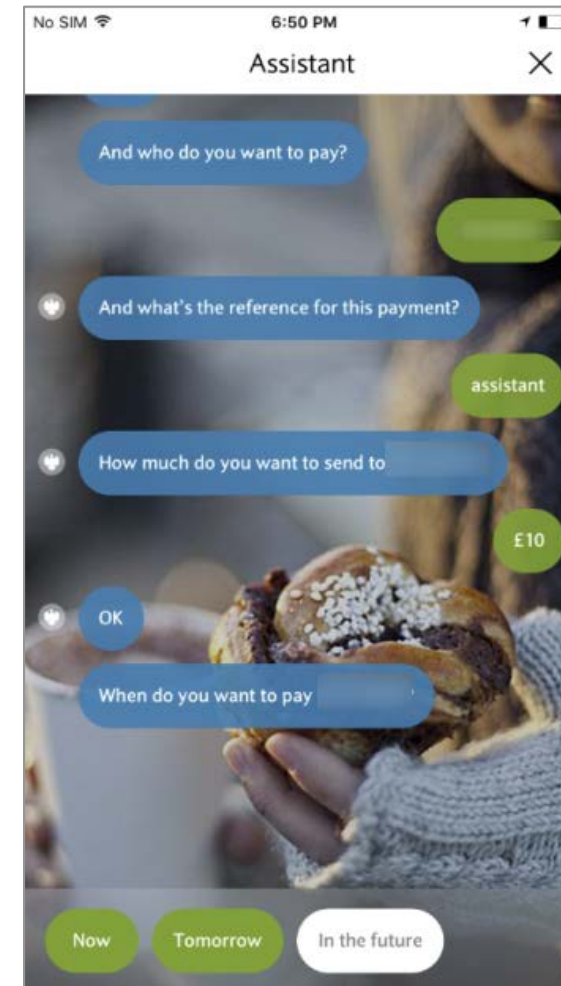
No SIM
6:50 PM
Assistant
×
And who do you want to pay?
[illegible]
And what's the reference for this payment?
assistant
How much do you want to send to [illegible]
£10
OK
When do you want to pay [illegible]
Now
Tomorrow
In the future